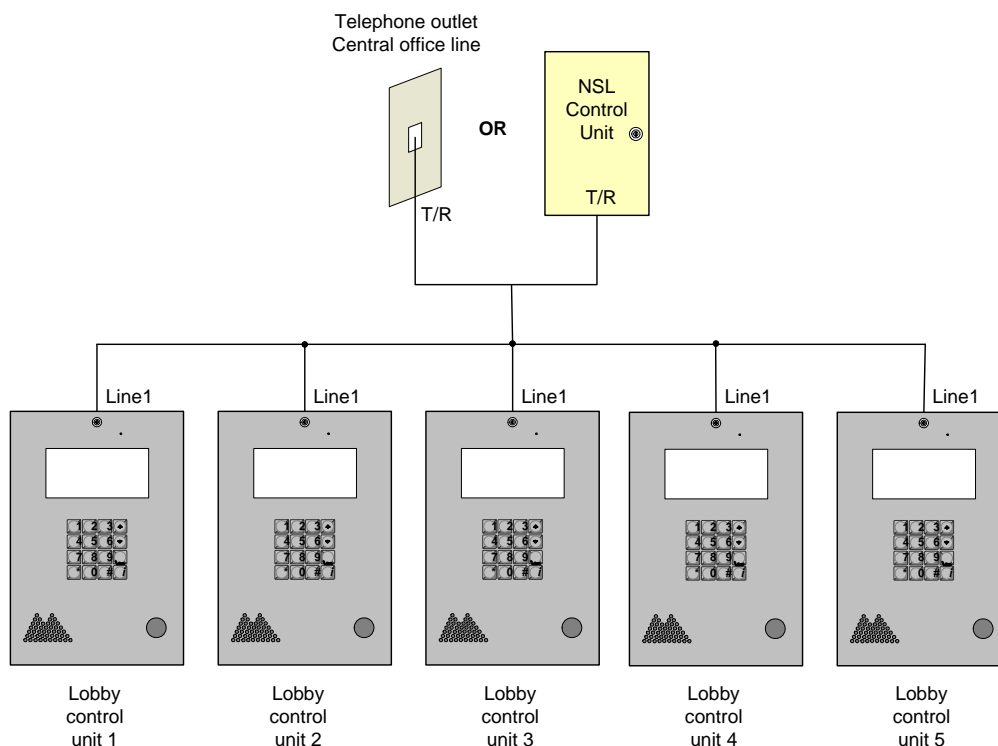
Telephone outlet
Central office line

OR

NSL
Control
Unit

T/R

T/R

Line1

Line1

Line1

Line1

Line1

1 2 3
4 5 6
7 8 9
* 0 # i

1 2 3
4 5 6
7 8 9
* 0 # i

1 2 3
4 5 6
7 8 9
* 0 # i

1 2 3
4 5 6
7 8 9
* 0 # i

1 2 3
4 5 6
7 8 9
* 0 # i

Lobby
control
unit 1

Lobby
control
unit 2

Lobby
control
unit 3

Lobby
control
unit 4

Lobby
control
unit 5